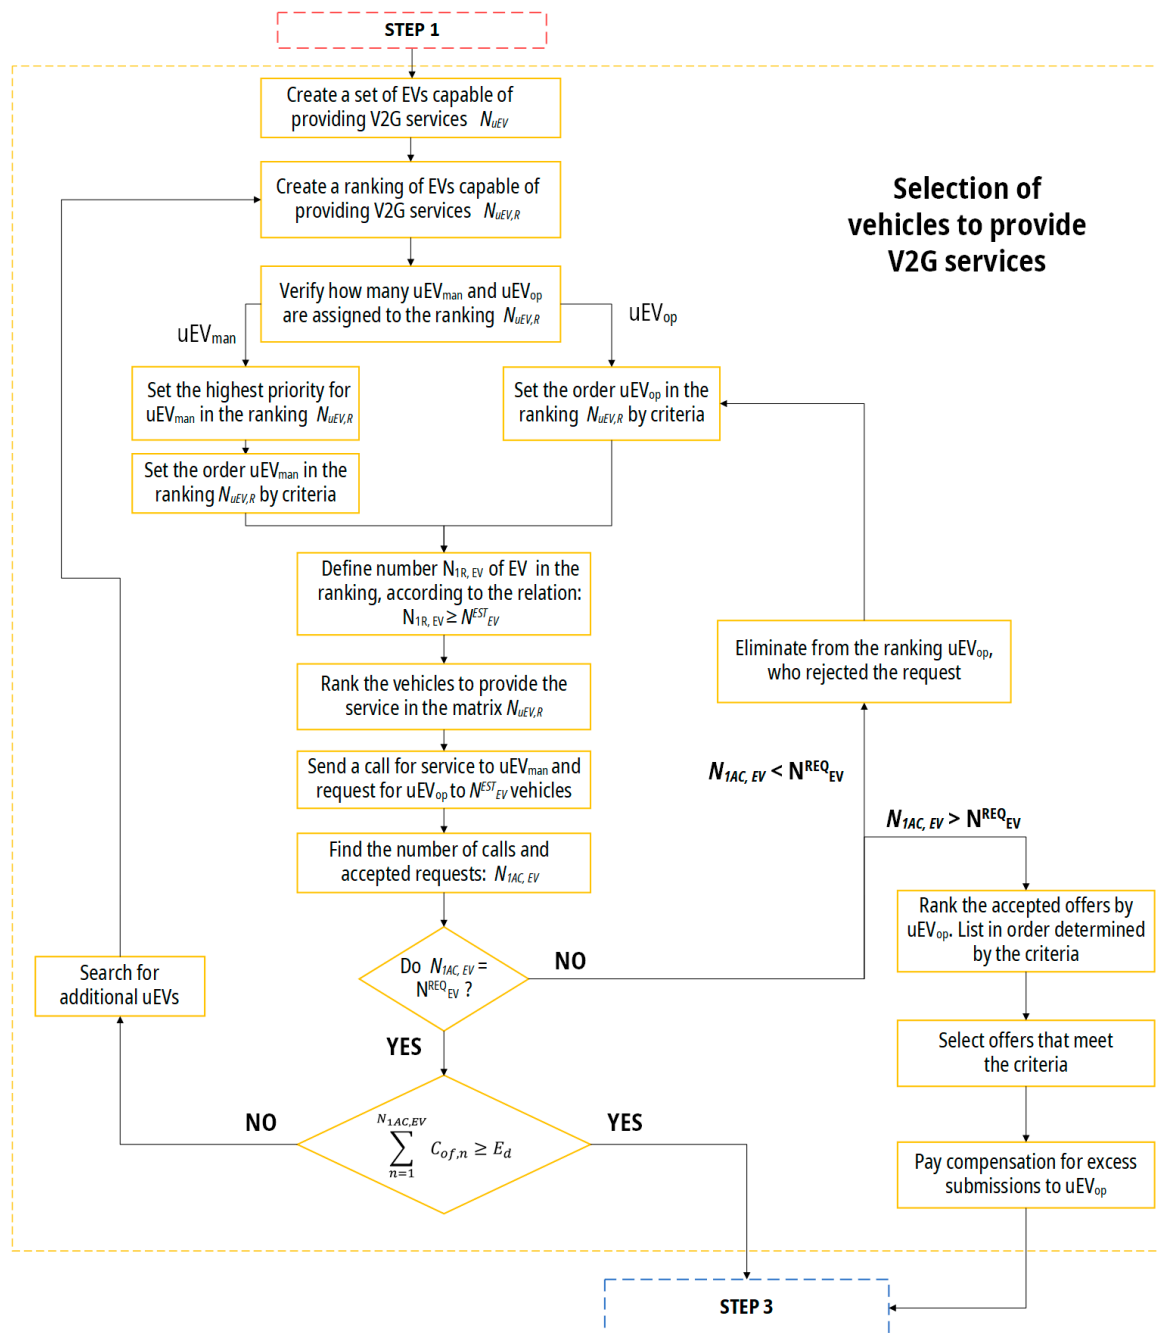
STEP 1

Selection of vehicles to provide V2G services

Create a set of EVs capable of providing V2G services $N_{uEV}$

Create a ranking of EVs capable of providing V2G services $N_{uEV,R}$

Verify how many uEV$_{man}$ and uEV$_{op}$ are assigned to the ranking $N_{uEV,R}$

uEV$_{man}$

uEV$_{op}$

Set the highest priority for uEV$_{man}$ in the ranking $N_{uEV,R}$

Set the order uEV$_{man}$ in the ranking $N_{uEV,R}$ by criteria

Set the order uEV$_{op}$ in the ranking $N_{uEV,R}$ by criteria

Define number $N_{1R,EV}$ of EV in the ranking, according to the relation: $N_{1R,EV} \geq N^{EST}_{EV}$

Eliminate from the ranking uEV$_{op}$, who rejected the request

Rank the vehicles to provide the service in the matrix $N_{uEV,R}$

Send a call for service to uEV$_{man}$ and request for uEV$_{op}$ to $N^{EST}_{EV}$ vehicles

$N_{1AC,EV} < N^{REQ}_{EV}$

$N_{1AC,EV} > N^{REQ}_{EV}$

Find the number of calls and accepted requests: $N_{1AC,EV}$

Rank the accepted offers by uEV$_{op}$. List in order determined by the criteria

Search for additional uEVs

Do $N_{1AC,EV} = N^{REQ}_{EV}$ ?

NO

YES

Select offers that meet the criteria

NO

$\sum_{n=1}^{N_{1AC,EV}} C_{of,n} \geq E_d$

YES

Pay compensation for excess submissions to uEV$_{op}$

STEP 3